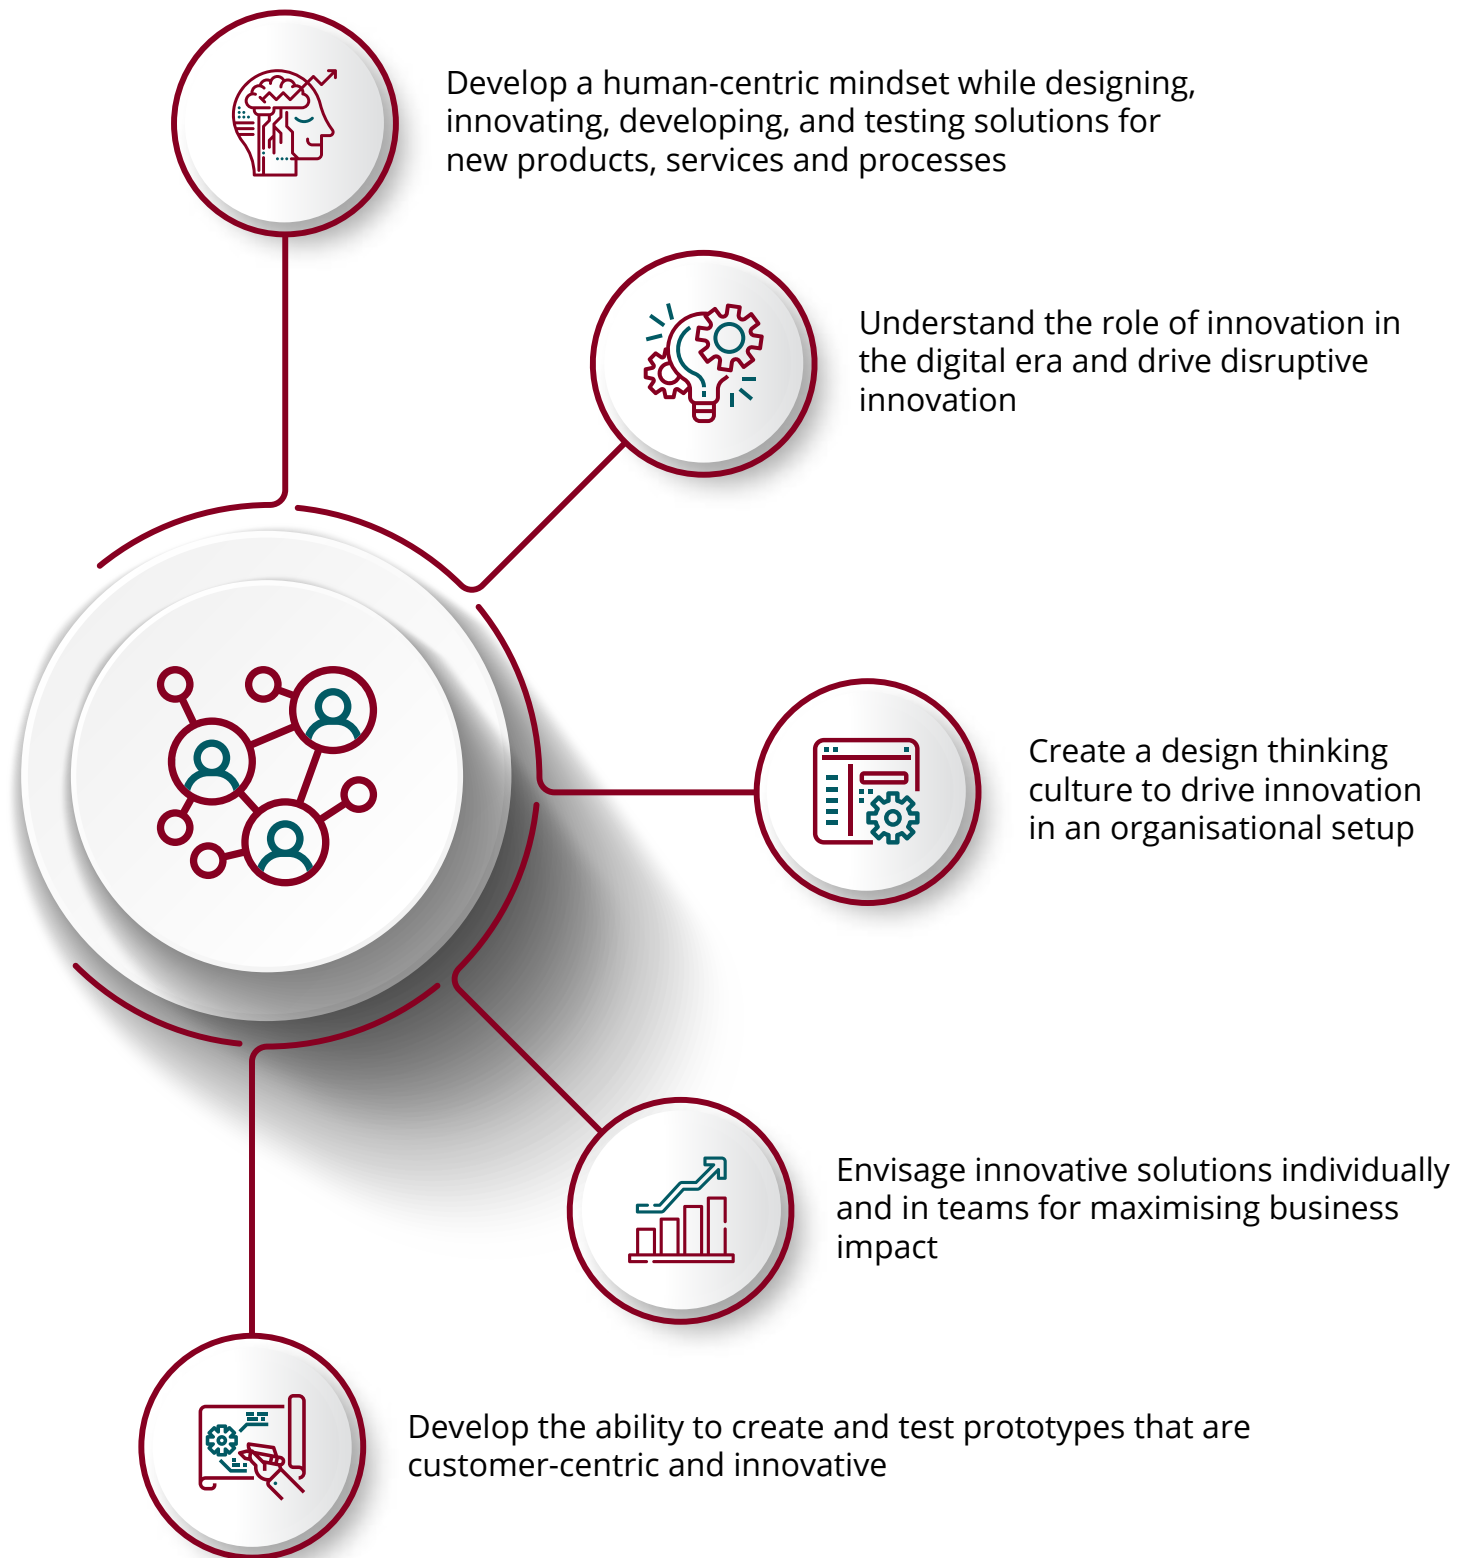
Develop a human-centric mindset while designing, innovating, developing, and testing solutions for new products, services and processes

Understand the role of innovation in the digital era and drive disruptive innovation

Create a design thinking culture to drive innovation in an organisational setup

Envisage innovative solutions individually and in teams for maximising business impact

Develop the ability to create and test prototypes that are customer-centric and innovative